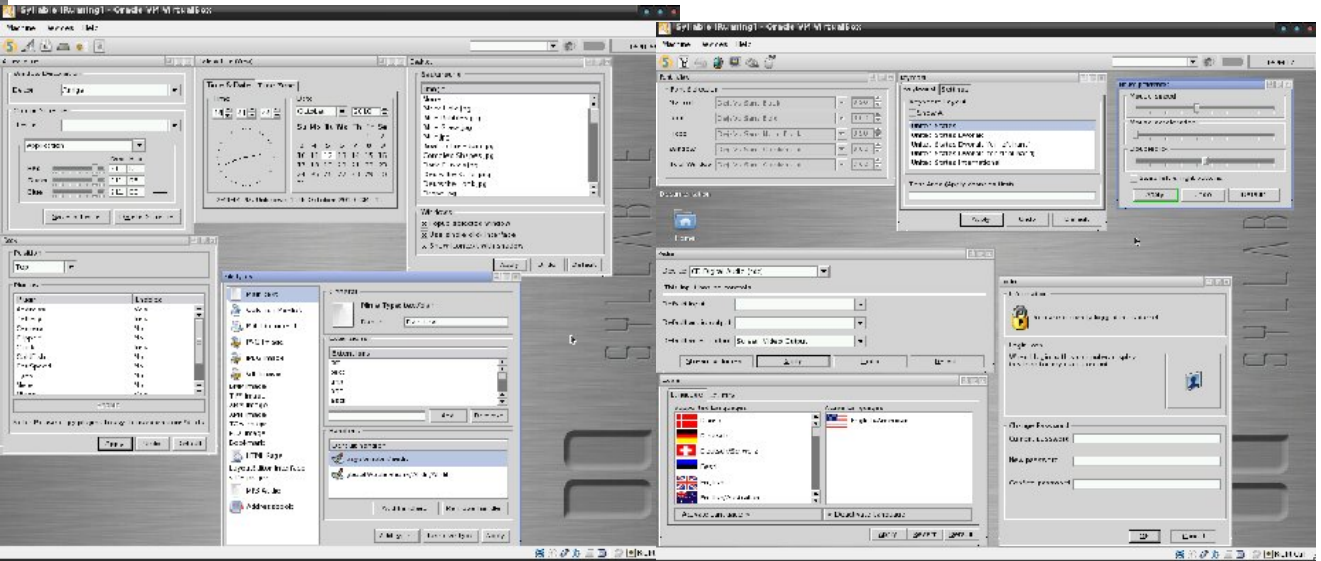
Syllable [Running] - Oracle VM VirtualBox
Machine Devices Help

Time & Date
Video
Windows
Mime Types
Mime Types Image/Bmp
Default Application
Add Remove
Apply Default Revert
Position
Top
Apply Undo Default
Text/Plain
HTML Page
Address book
Edit
Syllable [Running] - Oracle VM VirtualBox
Machine Devices Help
Fonts
Keyboard
Apply Undo Default
Apply Close Default
Audio
Apply Undo Revert
Locale
Languages
English/American
Default
Change Password
Current password
New password
Confirm password
OK Cancel
SYLLABLE
SYLLABLE